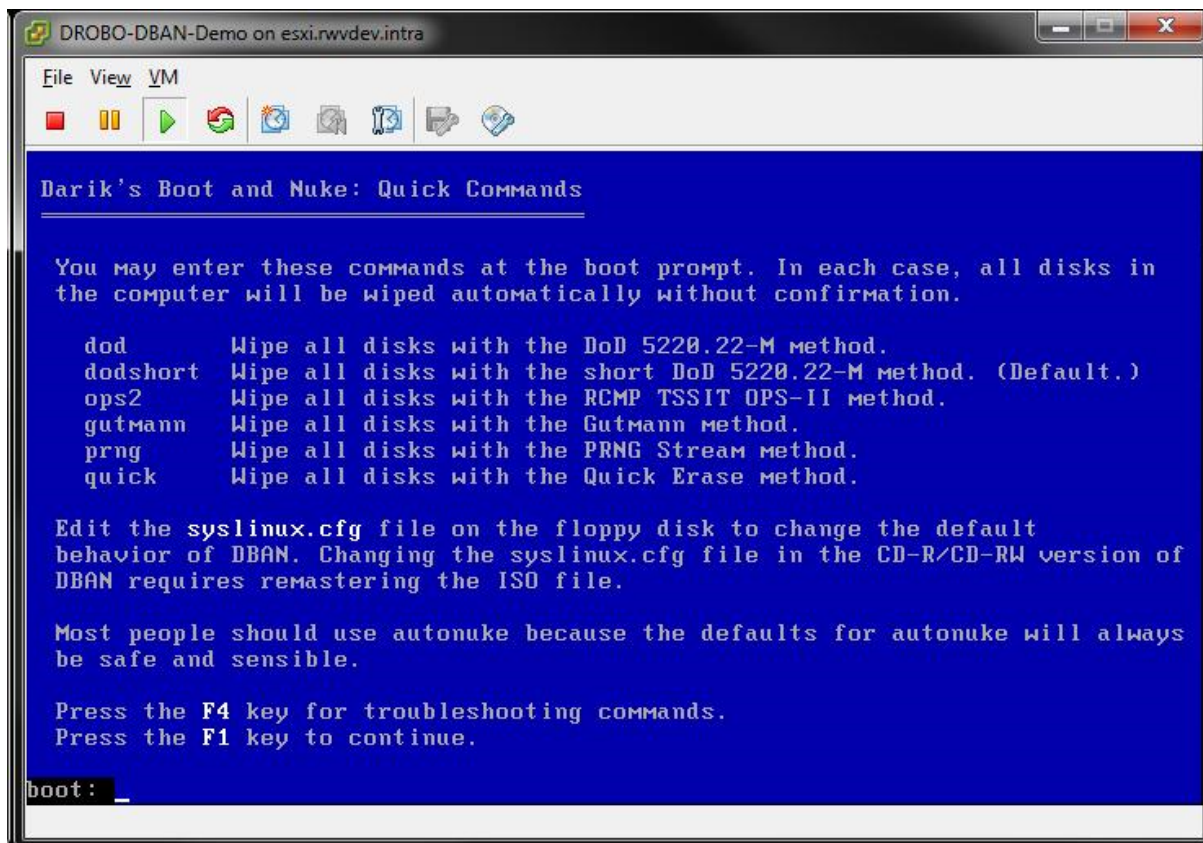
DROBO-DBAN-Demo on esxi.rwvdev.intra

File View VM

Darik's Boot and Nuke: Quick Commands

You may enter these commands at the boot prompt. In each case, all disks in the computer will be wiped automatically without confirmation.

| | |
|---|---|
| dod | Wipe all disks with the DoD 5220.22-M method. |
| dodshort | Wipe all disks with the short DoD 5220.22-M method. (Default.) |
| ops2 | Wipe all disks with the RCMP TSSIT OPS-II method. |
| gutmann | Wipe all disks with the Gutmann method. |
| prng | Wipe all disks with the PRNG Stream method. |
| quick | Wipe all disks with the Quick Erase method. |

Edit the syslinux.cfg file on the floppy disk to change the default behavior of DBAN. Changing the syslinux.cfg file in the CD-R/CD-RW version of DBAN requires remastering the ISO file.

Most people should use autonuke because the defaults for autonuke will always be safe and sensible.

Press the F4 key for troubleshooting commands.
Press the F1 key to continue.

boot: _